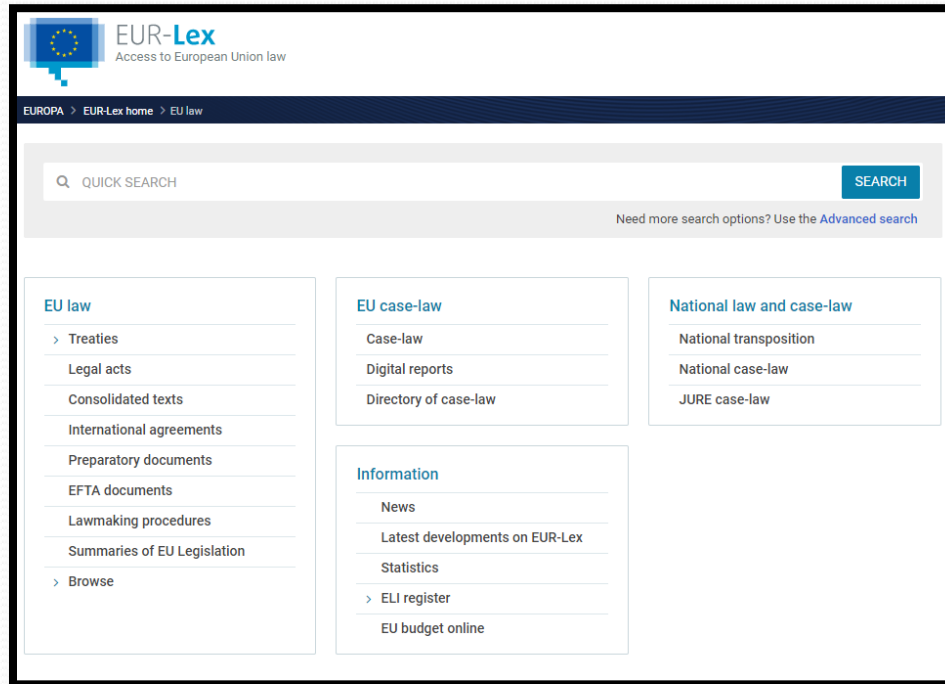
EUR-Lex
Access to European Union law

EUROPA > EUR-Lex home > EU law

QUICK SEARCH
SEARCH
Need more search options? Use the Advanced search

EU law
> Treaties
Legal acts
Consolidated texts
International agreements
Preparatory documents
EFTA documents
Lawmaking procedures
Summaries of EU Legislation
> Browse

EU case-law
Case-law
Digital reports
Directory of case-law

Information
News
Latest developments on EUR-Lex
Statistics
> ELI register
EU budget online

National law and case-law
National transposition
National case-law
JURE case-law